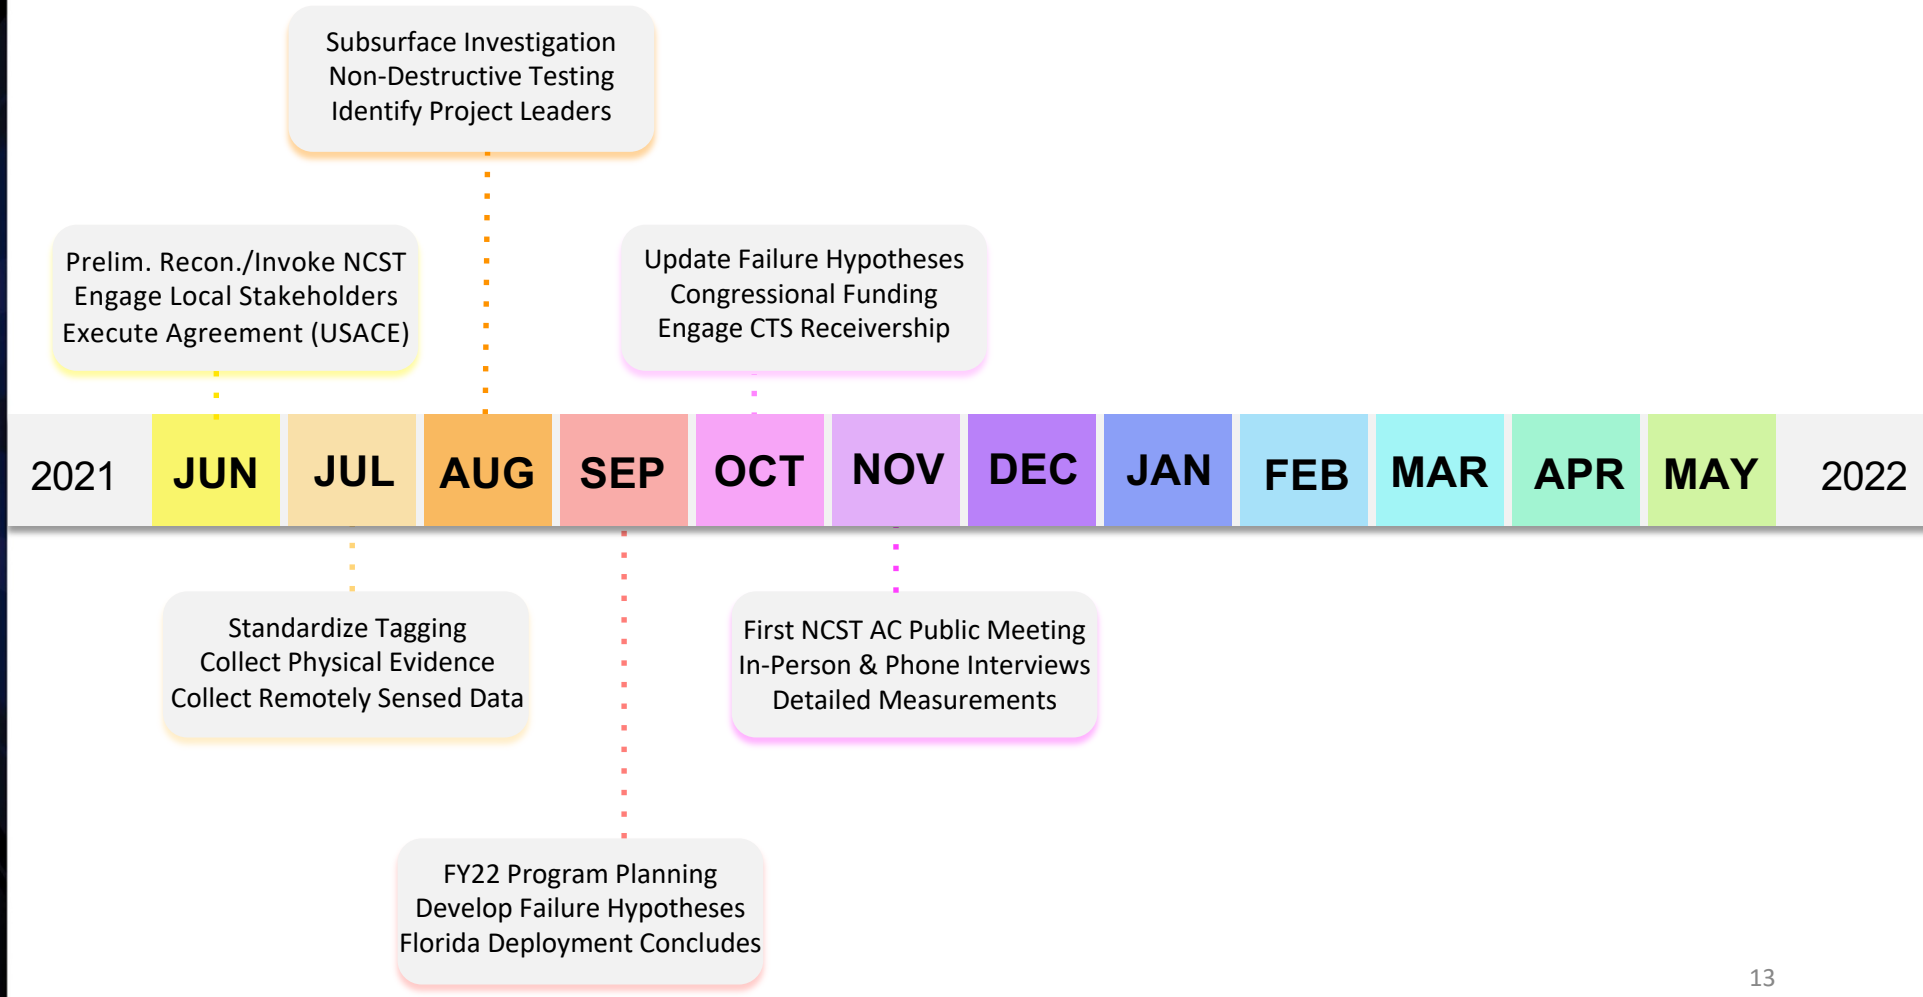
Subsurface Investigation
Non-Destructive Testing
Identify Project Leaders

Prelim. Recon./Invoke NCST
Engage Local Stakeholders
Execute Agreement (USACE)

Update Failure Hypotheses
Congressional Funding
Engage CTS Receivership

2021 JUN JUL AUG SEP OCT NOV DEC JAN FEB MAR APR MAY 2022

Standardize Tagging
Collect Physical Evidence
Collect Remotely Sensed Data

First NCST AC Public Meeting
In-Person & Phone Interviews
Detailed Measurements

FY22 Program Planning
Develop Failure Hypotheses
Florida Deployment Concludes

13